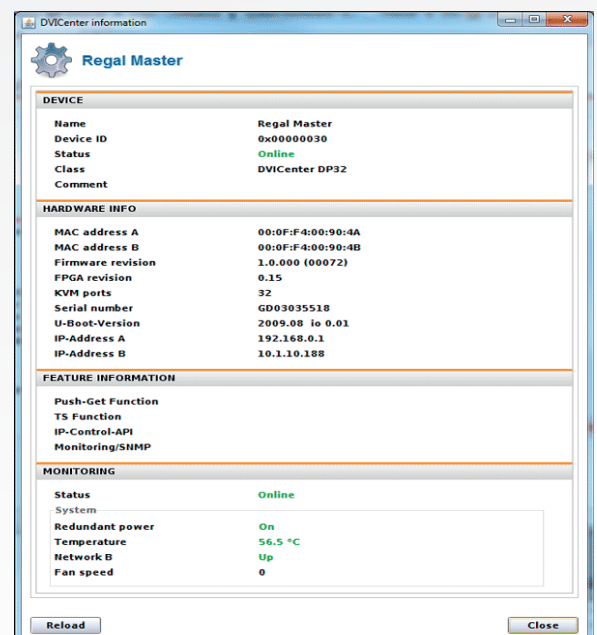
DVICenter information

Regal Master

DEVICE

| Name | Regal Master |
|---|---|
| Device ID | 0x00000030 |
| Status | Online |
| Class | DVICenter DP32 |
| Comment | |

HARDWARE INFO

| MAC address A | 00:0F:F4:00:90:4A |
|---|---|
| MAC address B | 00:0F:F4:00:90:4B |
| Firmware revision | 1.0.000 (00072) |
| FPGA revision | 0.15 |
| KVM ports | 32 |
| Serial number | GD03035518 |
| U-Boot-Version | 2009.08 io 0.01 |
| IP-Address A | 192.168.0.1 |
| IP-Address B | 10.1.10.188 |

FEATURE INFORMATION

Push-Get Function
TS Function
IP-Control-API
Monitoring/SNMP

MONITORING

| Status | Online |
|---|---|

System

| Redundant power | On |
|---|---|
| Temperature | 56.5 °C |
| Network B | Up |
| Fan speed | 0 |

Reload

Close